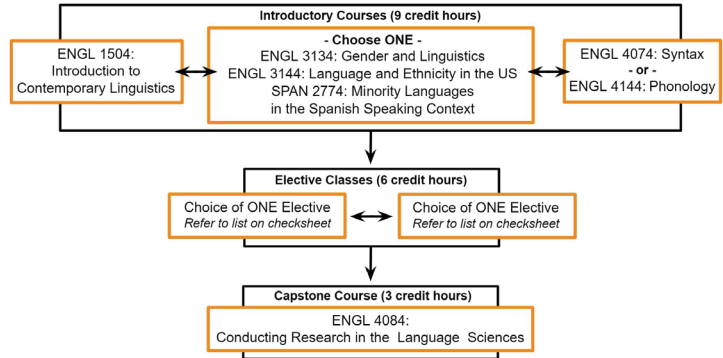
Introductory Courses (9 credit hours)

ENGL 1504: Introduction to Contemporary Linguistics

- Choose ONE -
ENGL 3134: Gender and Linguistics
ENGL 3144: Language and Ethnicity in the US
SPAN 2774: Minority Languages in the Spanish Speaking Context

ENGL 4074: Syntax
- or -
ENGL 4144: Phonology

Elective Classes (6 credit hours)

Choice of ONE Elective
Refer to list on checksheet

Choice of ONE Elective
Refer to list on checksheet

Capstone Course (3 credit hours)

ENGL 4084:
Conducting Research in the Language Sciences